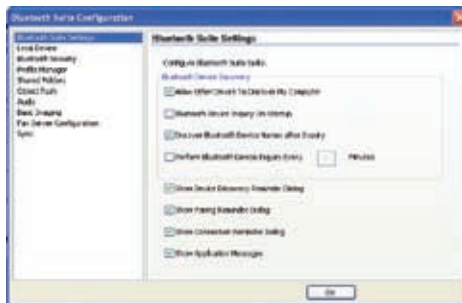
Bluetooth Suite Configuration

Bluetooth Suite Settings
Local Device
Bluetooth Security
Profile Manager
Shared Folders
Object Push
Audio
Basic Imaging
Fax Server Configuration
Sync

Bluetooth Suite Settings

Configure Bluetooth Suite Suite.

Bluetooth Device Discovery

Allow Other Devices To Discover My Computer

Bluetooth Device Inquiry On Startup

Discover Bluetooth Device Names after Inquiry

Perform Bluetooth Device Inquiry Every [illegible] Minutes

Show Device Discovery Reminder Dialog

Show Pairing Reminder Dialog

Show Connection Reminder Dialog

Show Application Messages

OK